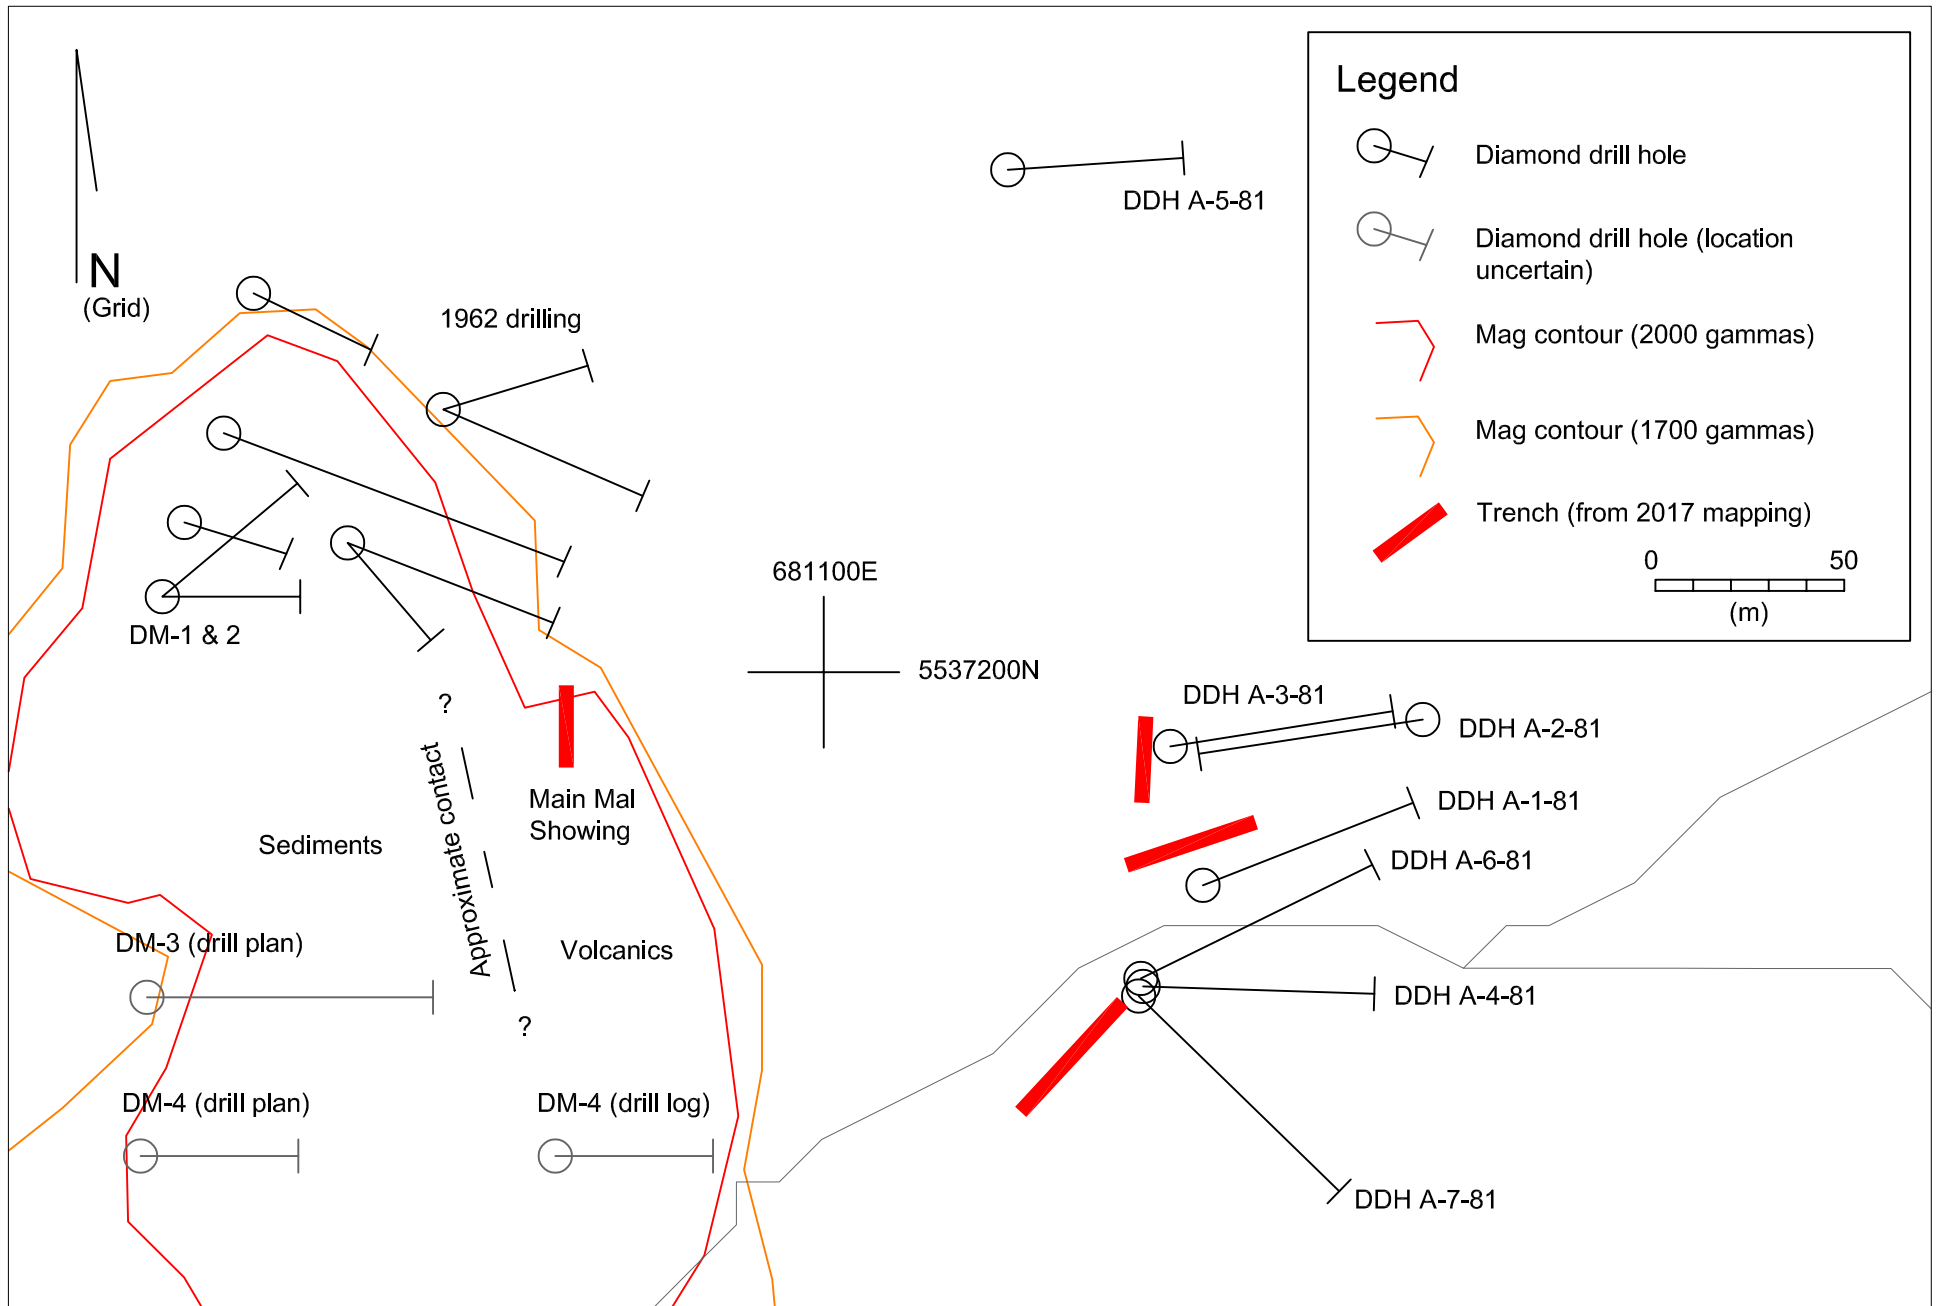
N
(Grid)

1962 drilling

DM-1 & 2

DDH A-5-81

Legend
Diamond drill hole
Diamond drill hole (location uncertain)
Mag contour (2000 gammas)
Mag contour (1700 gammas)
Trench (from 2017 mapping)
0 50
(m)

681100E
5537200N

?
Approximate contact
?

Main Mal Showing

Sediments

Volcanics

DDH A-3-81
DDH A-2-81
DDH A-1-81
DDH A-6-81
DDH A-4-81
DDH A-7-81

DM-3 (drill plan)
DM-4 (drill plan)
DM-4 (drill log)